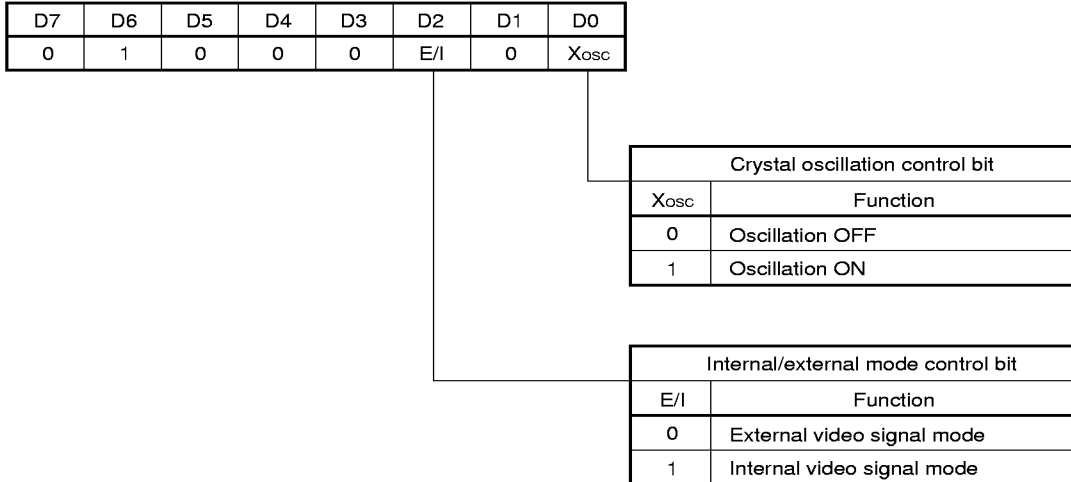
| D7 | D6 | D5 | D4 | D3 | D2 | D1 | D0 |
|---|---|---|---|---|---|---|---|
| 0 | 1 | 0 | 0 | 0 | E/I | 0 | $X_{OSC}$ |

| Crystal oscillation control bit | |
|---|---|
| $X_{OSC}$ | Function |
| 0 | Oscillation OFF |
| 1 | Oscillation ON |

| Internal/external mode control bit | |
|---|---|
| E/I | Function |
| 0 | External video signal mode |
| 1 | Internal video signal mode |